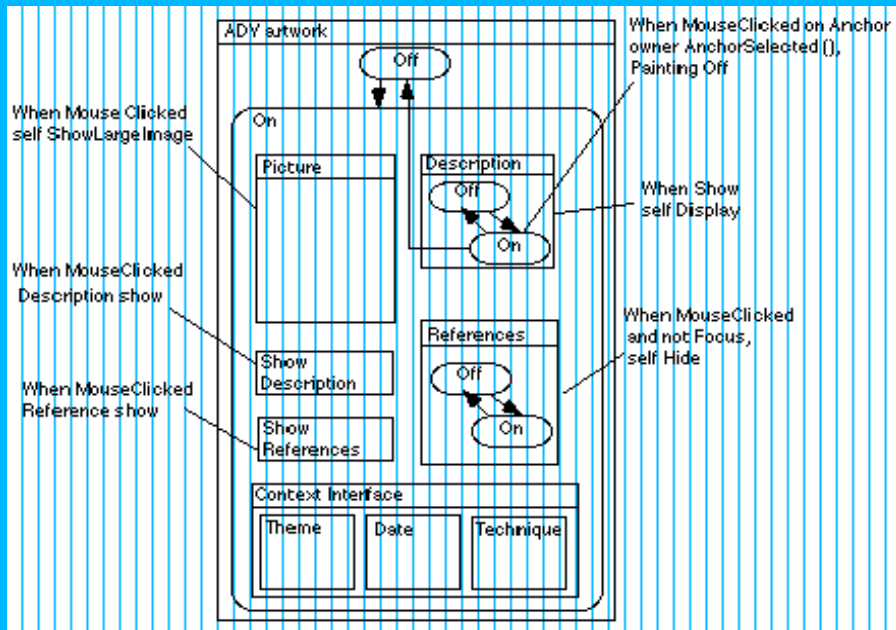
ADY artwork

Off

When MouseClicked on Anchor owner AnchorSelected(), Painting Off

When Mouse Clicked self ShowLargeImage

On

Picture

Description

Off

On

When Show self Display

When MouseClicked Description show

Show Description

References

When MouseClicked and not Focus, self Hide

Off

On

When MouseClicked Reference show

Show References

Context Interface

Theme

Date

Technique